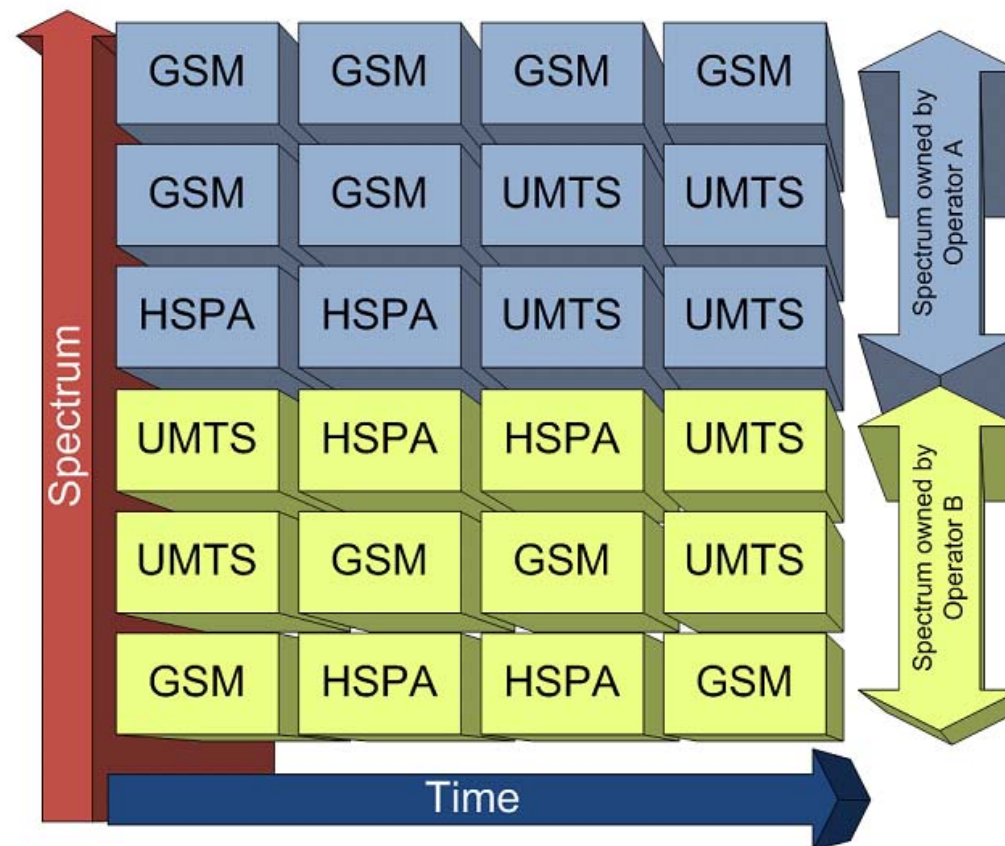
Spectrum

| GSM | GSM | GSM | GSM |
|---|---|---|---|
| GSM | GSM | UMTS | UMTS |
| HSPA | HSPA | UMTS | UMTS |
| UMTS | HSPA | HSPA | UMTS |
| UMTS | GSM | GSM | UMTS |
| GSM | HSPA | HSPA | GSM |

Spectrum owned by Operator A

Spectrum owned by Operator B

Time